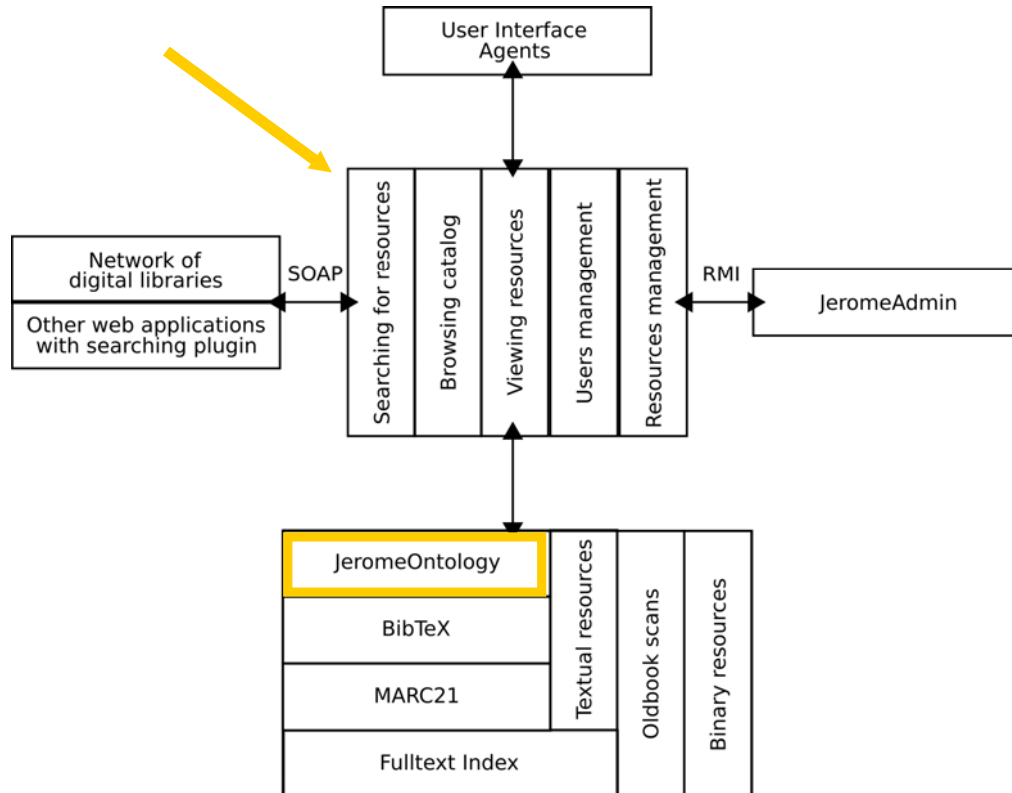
User Interface Agents

Network of digital libraries

Other web applications with searching plugin

SOAP

Searching for resources

Browsing catalog

Viewing resources

Users management

Resources management

RMI

JeromeAdmin

JeromeOntology

BibTeX

MARC21

Fulltext Index

Textual resources

Oldbook scans

Binary resources